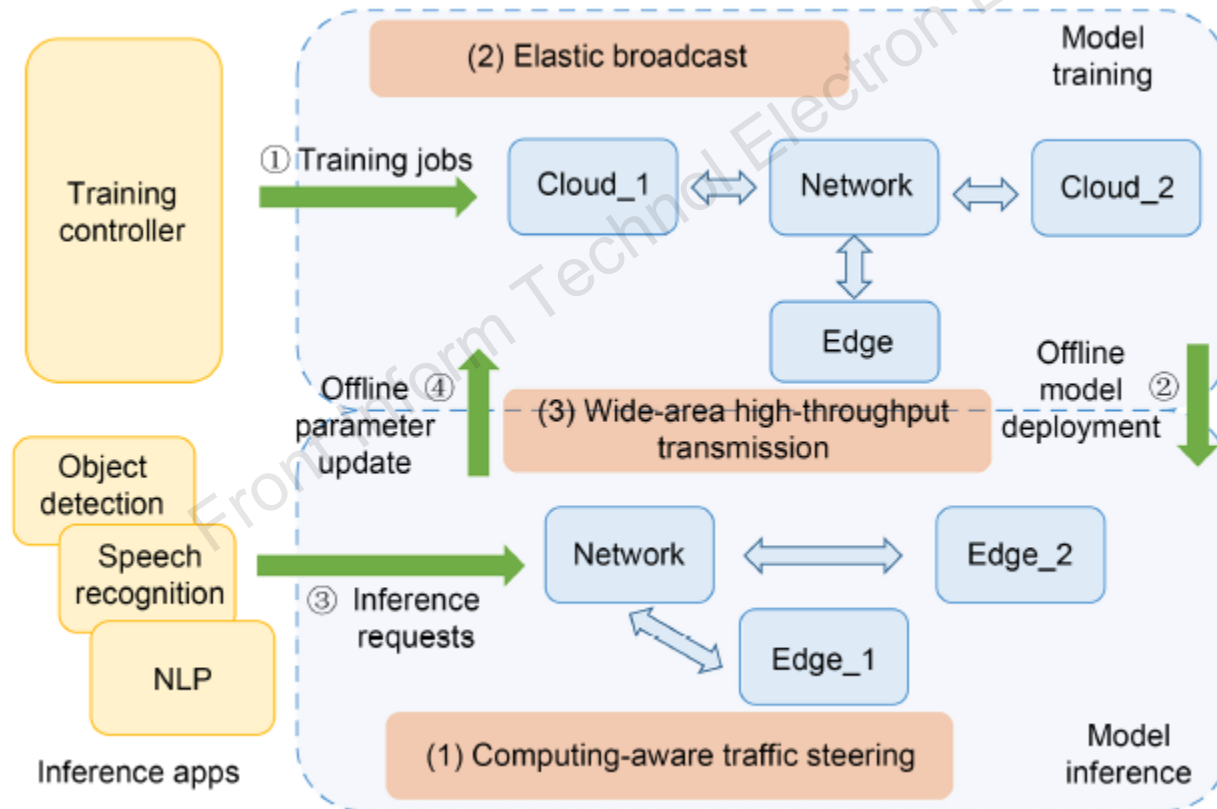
(2) Elastic broadcast

Model training

Training controller

① Training jobs

Cloud_1

Network

Cloud_2

Edge

Offline ④ parameter update

(3) Wide-area high-throughput transmission

Offline model ② deployment

Object detection

Speech recognition

NLP

Inference apps

Network

Edge_2

③ Inference requests

Edge_1

(1) Computing-aware traffic steering

Model inference

From Inform Technol Electron E